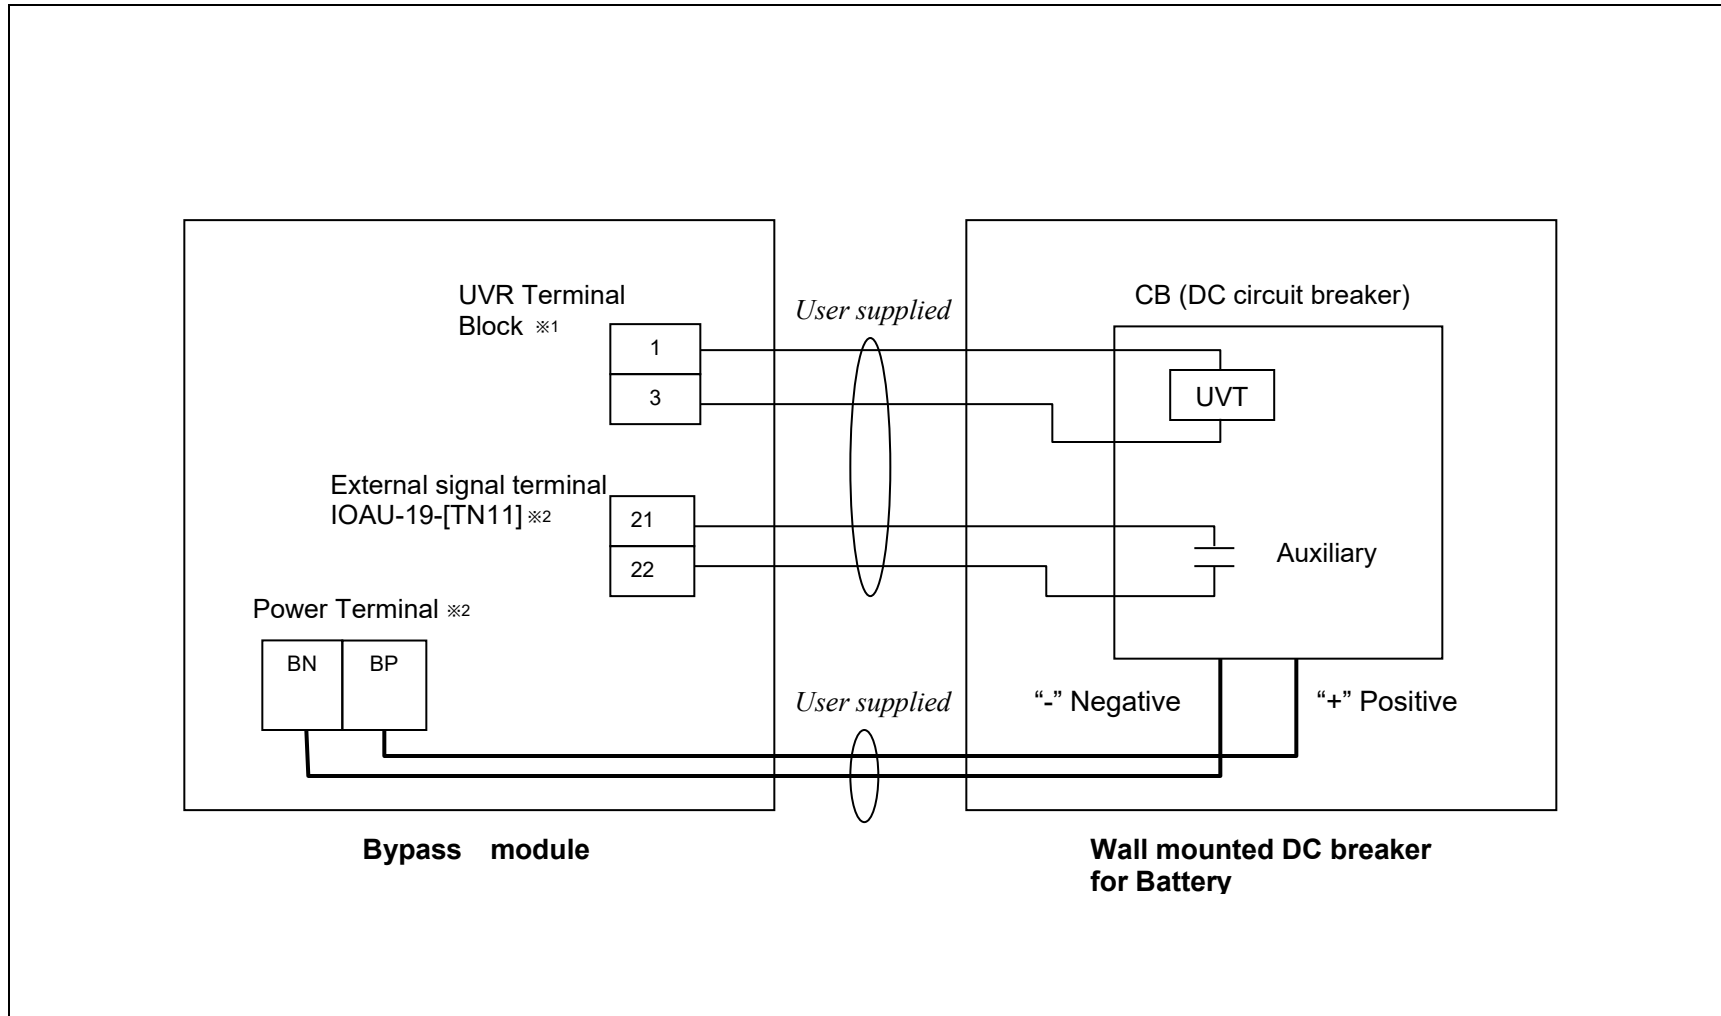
UVR Terminal Block ※1

1

3

User supplied

CB (DC circuit breaker)

UVT

External signal terminal IOAU-19-[TN11] ※2

21

22

Auxiliary

Power Terminal ※2

BN

BP

User supplied

“-” Negative

“+” Positive

Bypass module

Wall mounted DC breaker for Battery